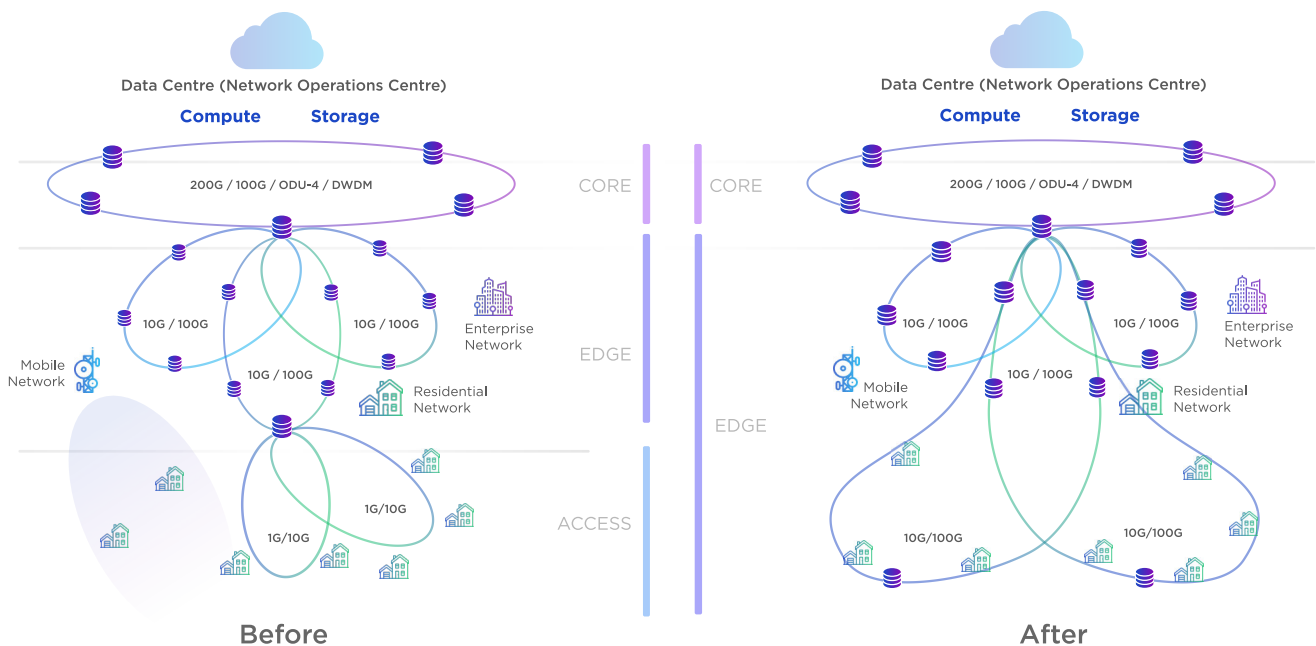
Data Centre (Network Operations Centre)

Compute Storage

200G / 100G / ODU-4 / DWDM

CORE

10G / 100G

10G / 100G

10G / 100G

Enterprise Network

Mobile Network

Residential Network

EDGE

1G/10G

1G/10G

ACCESS

Before

CORE

EDGE

Data Centre (Network Operations Centre)

Compute Storage

200G / 100G / ODU-4 / DWDM

10G / 100G

10G / 100G

10G / 100G

Enterprise Network

Mobile Network

Residential Network

10G/100G

10G/100G

After